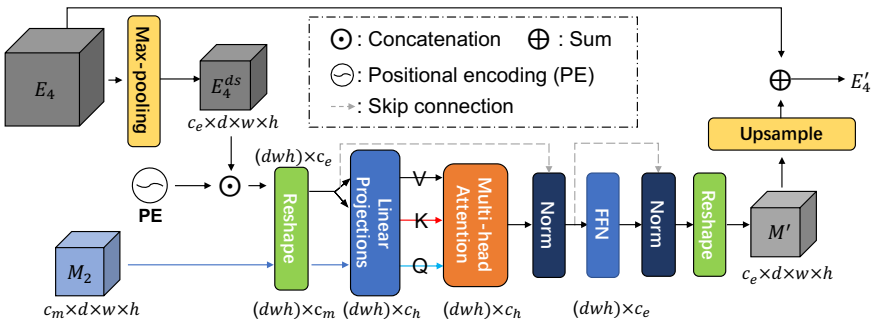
$E_4$

Max-pooling

$E_4^{ds}$

$c_e \times d \times w \times h$

$\odot$ : Concatenation $\oplus$ : Sum

: Positional encoding (PE)

: Skip connection

$\oplus$

$E_4'$

Upsample

$(dwh) \times c_e$

PE

$\odot$

Reshape

Linear Projections

V

K

Q

Multi-head Attention

Norm

FFN

Norm

Reshape

$M'$

$c_e \times d \times w \times h$

$M_2$

$c_m \times d \times w \times h$

$(dwh) \times c_m$

$(dwh) \times c_h$

$(dwh) \times c_h$

$(dwh) \times c_e$